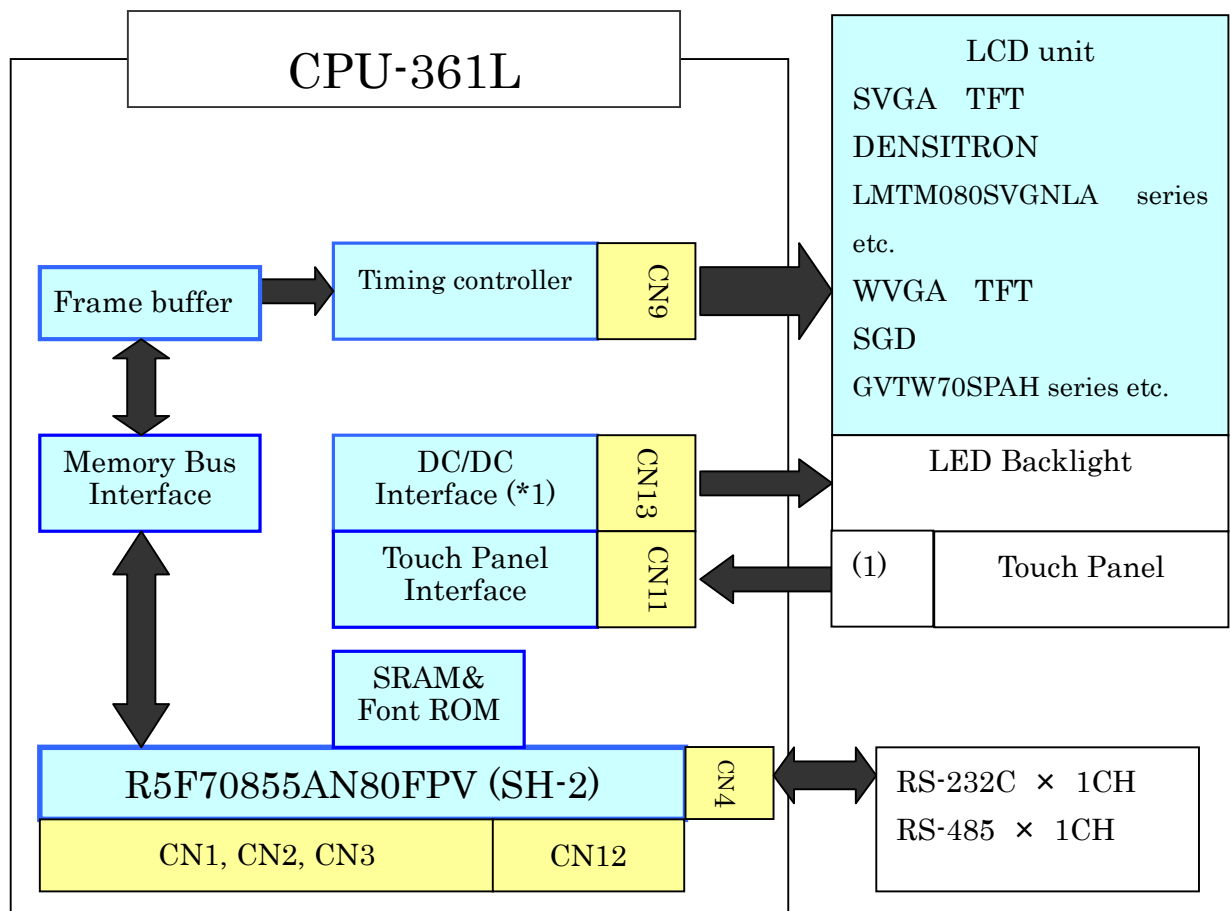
CPU-361L

LCD unit
SVGA TFT
DENSITRON
LMTM080SVGNLA series etc.
WVGA TFT
SGD
GVTW70SPAH series etc.

Frame buffer

Timing controller

CN9

Memory Bus Interface

DC/DC Interface (*1)

CN13

LED Backlight

Touch Panel Interface

CN11

(1)

Touch Panel

SRAM& Font ROM

R5F70855AN80FPV (SH-2)

CN4

RS-232C × 1CH
RS-485 × 1CH

CN1, CN2, CN3

CN12